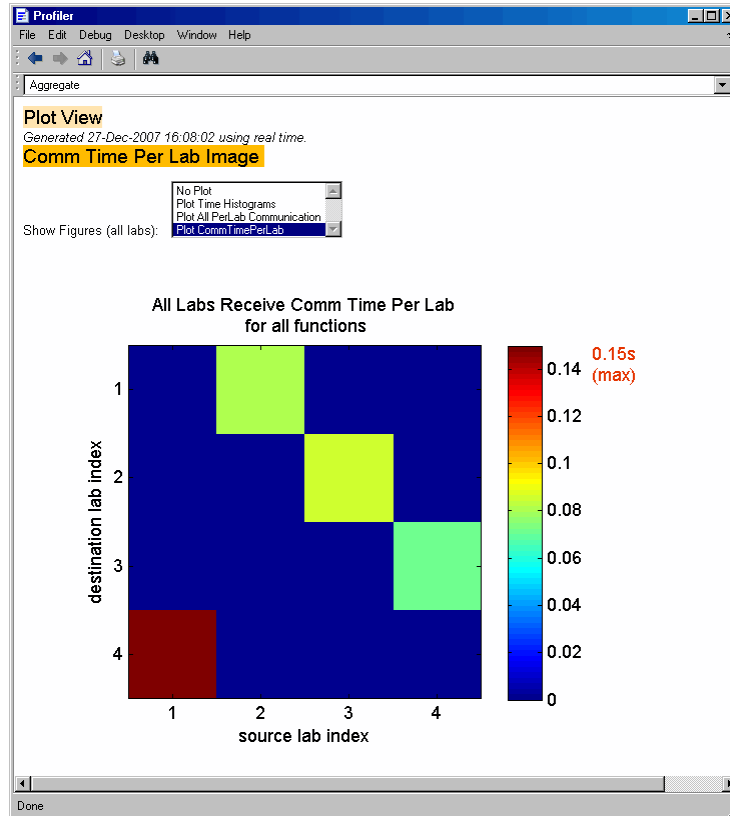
Profiler

File Edit Debug Desktop Window Help

Aggregate

Plot View

Generated 27-Dec-2007 16:08:02 using real time.

Comm Time Per Lab Image

Show Figures (all labs):

No Plot
Plot Time Histograms
Plot All PerLab Communication
Plot CommTimePerLab

All Labs Receive Comm Time Per Lab
for all functions

destination lab index

1
2
3
4

1 2 3 4

source lab index

0.15s
(max)

0.14
0.12
0.1
0.08
0.06
0.04
0.02
0

Done